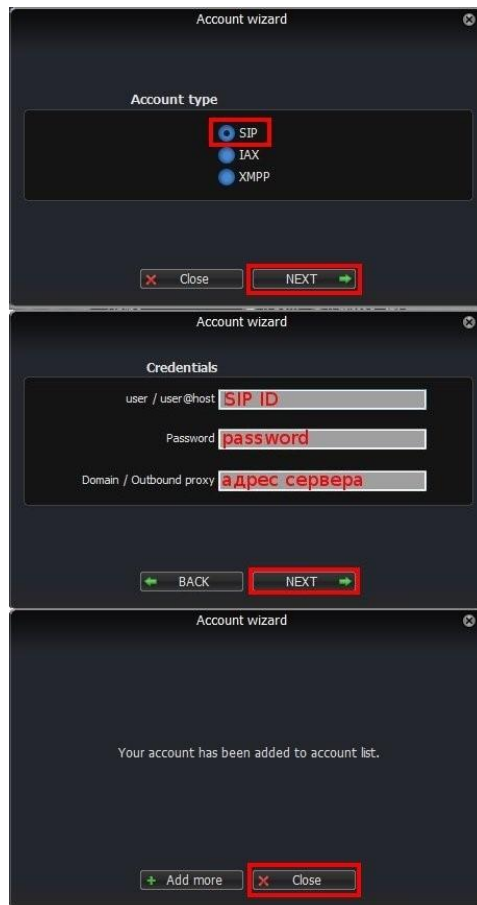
Account wizard

Account type

SIP
IAX
XMPP

Close
NEXT

Account wizard

Credentials

user / user@host SIP ID

Password password

Domain / Outbound proxy адрес сервера

BACK
NEXT

Account wizard

Your account has been added to account list.

Add more
Close